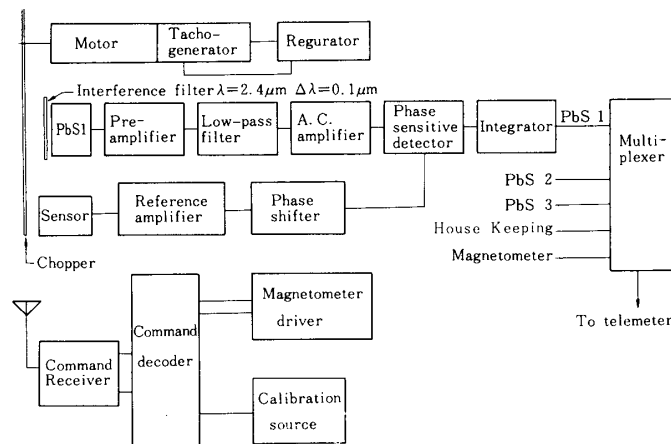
Motor
Tacho-generator
Regurator
Interference filter $\lambda=2.4\mu m$ $\Delta\lambda=0.1\mu m$
PbS1
Pre-amplifier
Low-pass filter
A. C. amplifier
Phase sensitive detector
Integrator
PbS 1
Multi-plexer
PbS 2
PbS 3
House Keeping
Magnetometer
Sensor
Reference amplifier
Phase shifter
Chopper
To telemeter
Command Receiver
Command decoder
Magnetometer driver
Calibration source